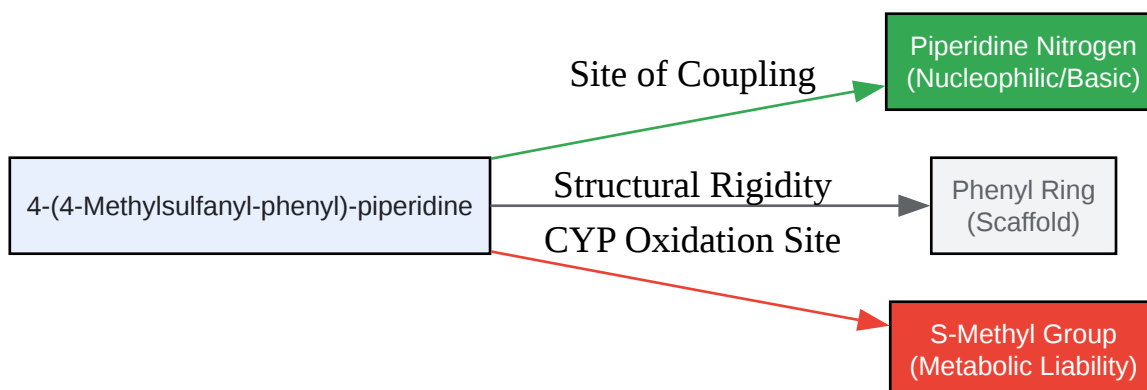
4-(4-Methylsulfanyl-phenyl)-piperidine

Site of Coupling

Piperidine Nitrogen (Nucleophilic/Basic)

Structural Rigidity

Phenyl Ring (Scaffold)

CYP Oxidation Site

S-Methyl Group (Metabolic Liability)